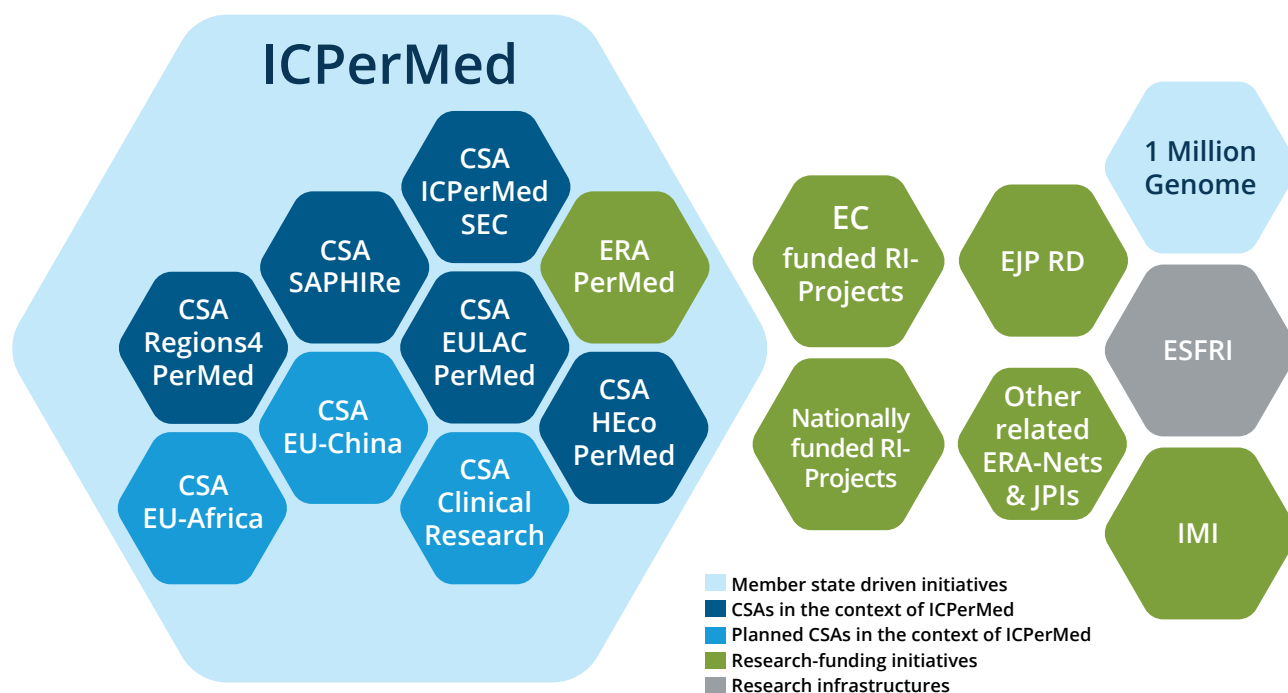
ICPerMed

CSA ICPerMed SEC

CSA SAPHIRe

ERA PerMed

CSA Regions4 PerMed

CSA EULAC PerMed

CSA EU-China

CSA HEco PerMed

CSA EU-Africa

CSA Clinical Research

EC funded RI-Projects

EJP RD

1 Million Genome

ESFRI

Nationally funded RI-Projects

Other related ERA-Nets & JPIs

IMI

Member state driven initiatives
CSAs in the context of ICPerMed
Planned CSAs in the context of ICPerMed
Research-funding initiatives
Research infrastructures